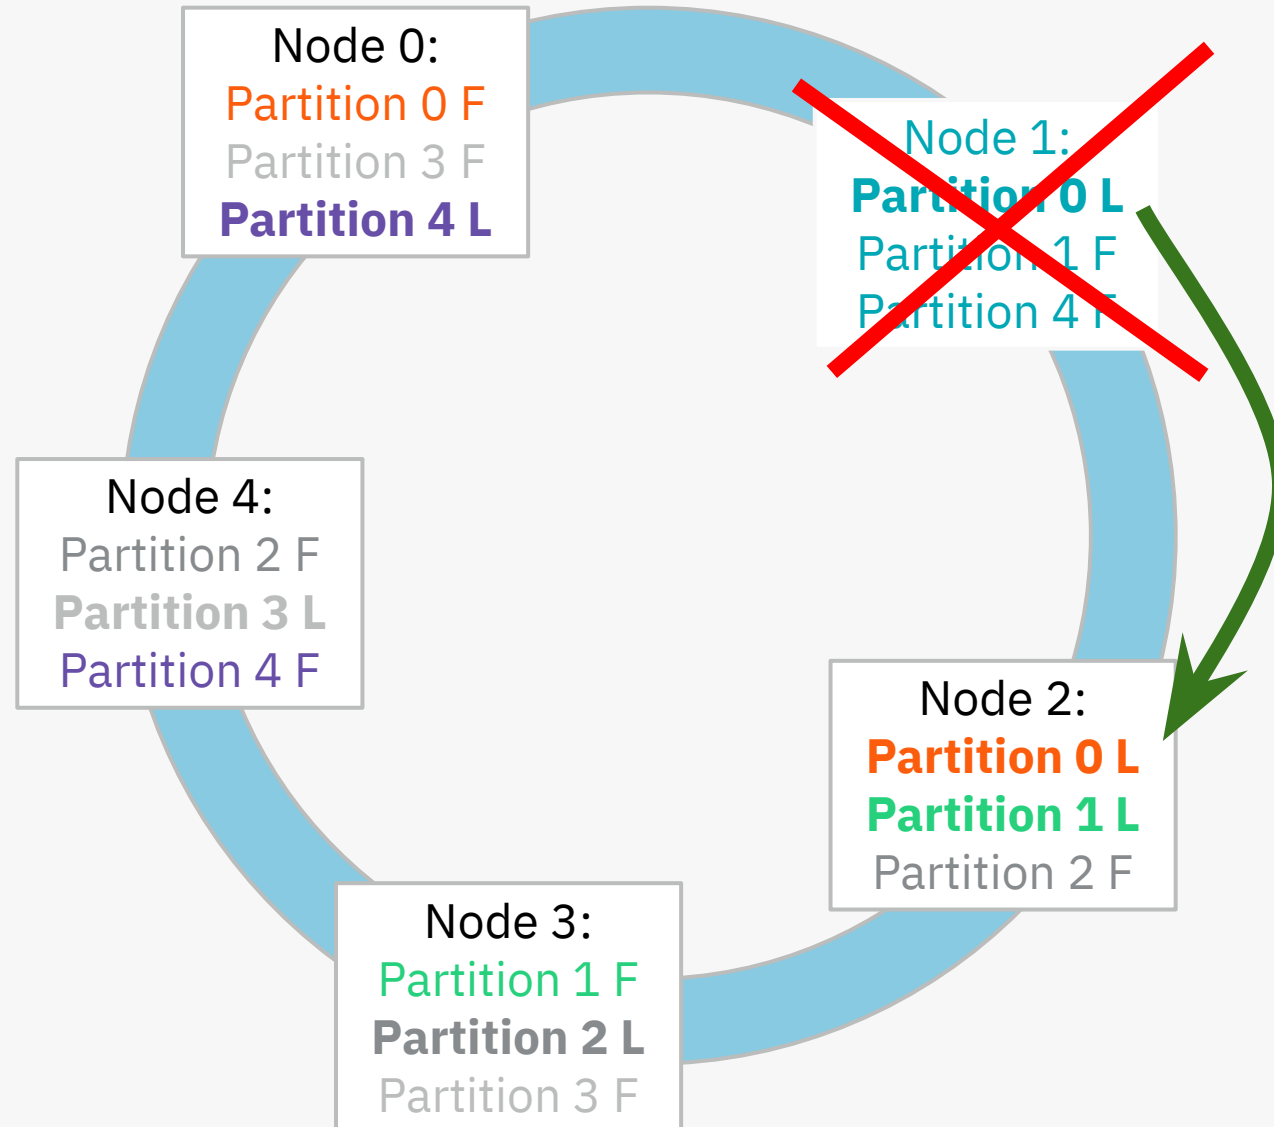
Node 0:
Partition 0 F
Partition 3 F
Partition 4 L

Node 1:
Partition 0 L
Partition 1 F
Partition 4 F

Node 4:
Partition 2 F
Partition 3 L
Partition 4 F

Node 2:
Partition 0 L
Partition 1 L
Partition 2 F

Node 3:
Partition 1 F
Partition 2 L
Partition 3 F